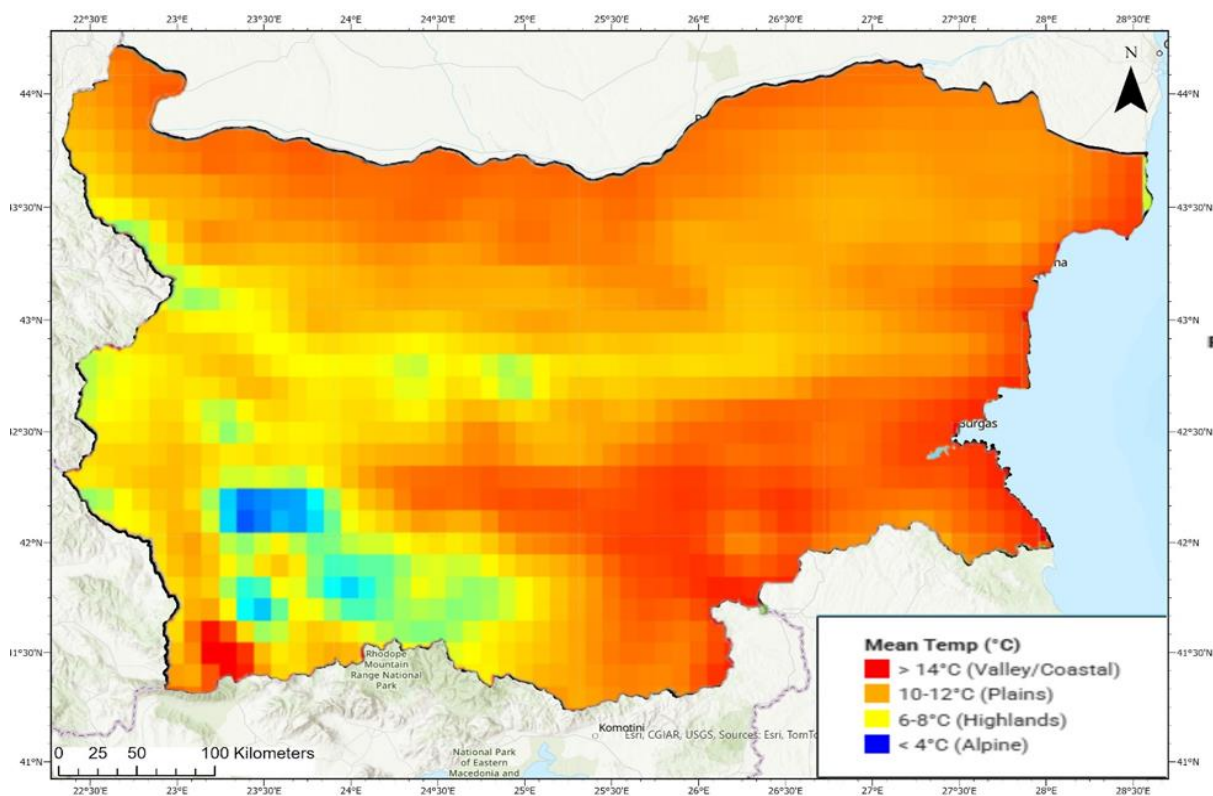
22°30'E 23°E 23°30'E 24°E 24°30'E 25°E 25°30'E 26°E 26°30'E 27°E 27°30'E 28°E 28°30'E

N

44°N
43°30'N
43°N
42°30'N
42°N
41°30'N
41°N

44°N
43°30'N
43°N
42°30'N
42°N
41°30'N
41°N

na

Burgas

Rhodope Mountain Range National Park

Komotini

Esri, CGIAR, USGS, Sources: Esri, TomTo

National Park of Eastern Macedonia and

0 25 50 100 Kilometers

Mean Temp (°C)
> 14°C (Valley/Coastal)
10-12°C (Plains)
6-8°C (Highlands)
< 4°C (Alpine)

22°30'E 23°E 23°30'E 24°E 24°30'E 25°E 25°30'E 26°E 26°30'E 27°E 27°30'E 28°E 28°30'E